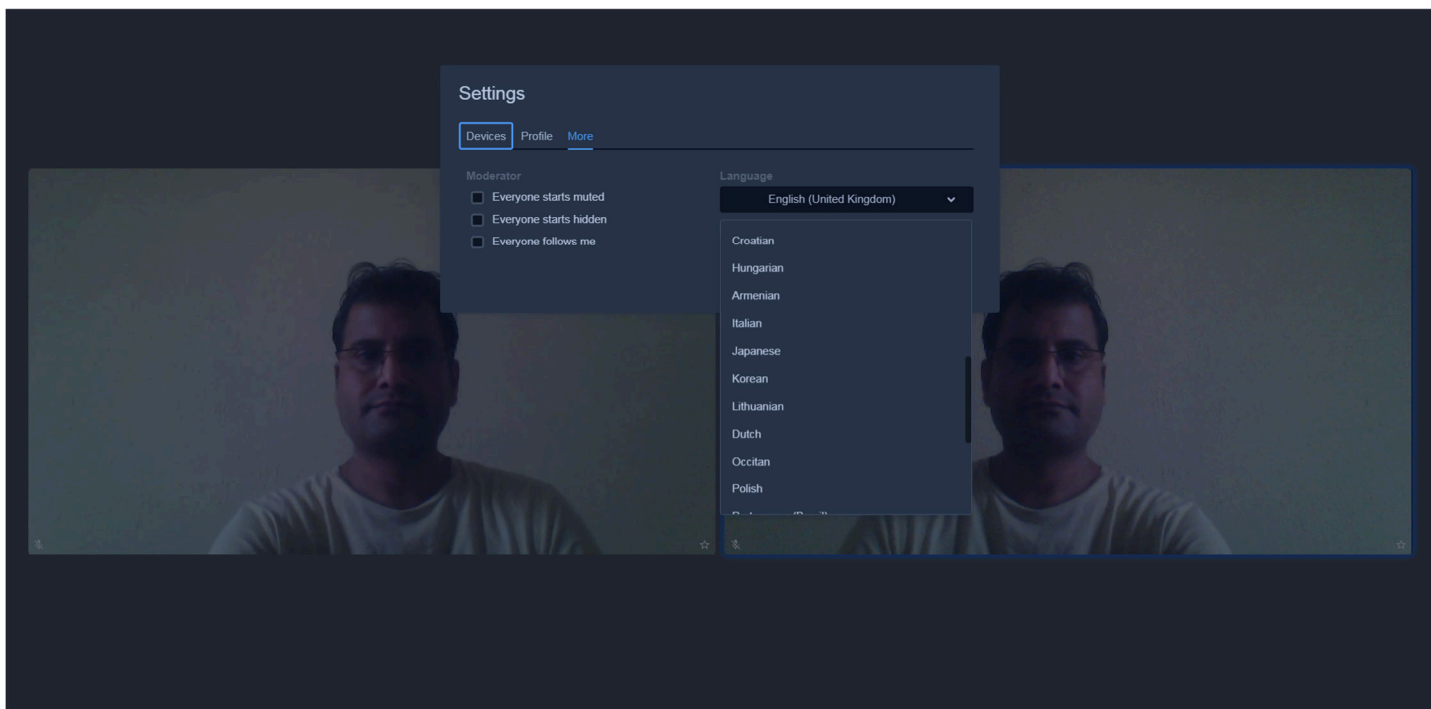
Settings

Devices Profile More

Moderator

Everyone starts muted

Everyone starts hidden

Everyone follows me

Language

English (United Kingdom)

Croatian

Hungarian

Armenian

Italian

Japanese

Korean

Lithuanian

Dutch

Occitan

Polish

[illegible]